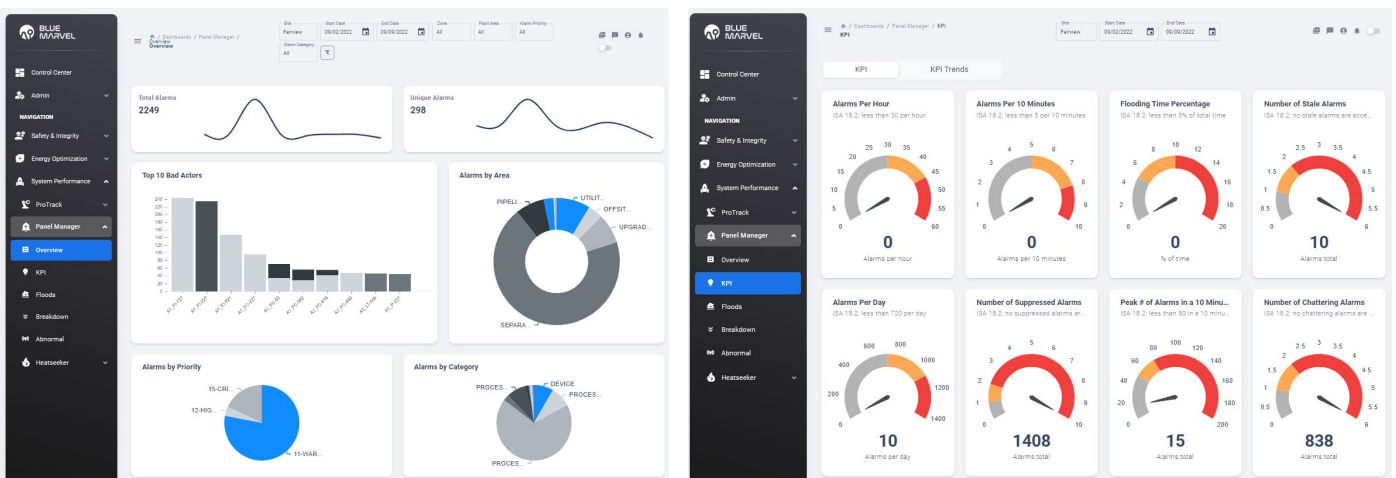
BLUE MARVEL

Control Center
Admin
NAVIGATION
Safety & Integrity
Energy Optimization
System Performance
ProTrack
Panel Manager
Overview
KPI
Floods
Breakdown
Abnormal
Heatseeker

/ Dashboards / Panel Manager / Overview
Overview

Site Fairview
Start Date 09/02/2022
End Date 09/09/2022
Zone All
Plant Area All
Alarm Priority All
Alarm Category All

Total Alarms
2249

Unique Alarms
298

Top 10 Bad Actors

Alarms by Area
PIPELI...
UTILIT...
OFFSIT...
UPGRAD...
SEPARA...

Alarms by Priority
15-CRI...
12-HIG...
11-WAR...

Alarms by Category
PROCES...
DEVICE
PROCES...
PROCES...

BLUE MARVEL

Control Center
Admin
NAVIGATION
Safety & Integrity
Energy Optimization
System Performance
ProTrack
Panel Manager
Overview
KPI
Floods
Breakdown
Abnormal
Heatseeker

/ Dashboards / Panel Manager / KPI
KPI

Site Fairview
Start Date 09/02/2022
End Date 09/09/2022

KPI
KPI Trends

Alarms Per Hour
ISA 18.2: less than 30 per hour
0 5 10 15 20 25 30 35 40 45 50 55 60
0
Alarms per hour

Alarms Per 10 Minutes
ISA 18.2: less than 5 per 10 minutes
0 1 2 3 4 5 6 7 8 9 10
0
Alarms per 10 minutes

Flooding Time Percentage
ISA 18.2: less than 5% of total time
0 2 4 6 8 10 12 14 16 18 20
0
% of time

Number of Stale Alarms
ISA 18.2: no stale alarms are acce...
0 0.5 1 1.5 2 2.5 3 3.5 4 4.5 5 5.5 6
10
Alarms total

Alarms Per Day
ISA 18.2: less than 720 per day
0 200 400 600 800 1000 1200 1400
10
Alarms per day

Number of Suppressed Alarms
ISA 18.2: no suppressed alarms ar...
0 1 2 3 4 5 6 7 8 9 10
1408
Alarms total

Peak # of Alarms in a 10 Minu...
ISA 18.2: less than 50 in a 10 minute...
0 20 40 60 80 100 120 140 160 180 200
15
Alarms total

Number of Chattering Alarms
ISA 18.2: no chattering alarms are ...
0 0.5 1 1.5 2 2.5 3 3.5 4 4.5 5 5.5 6
838
Alarms total